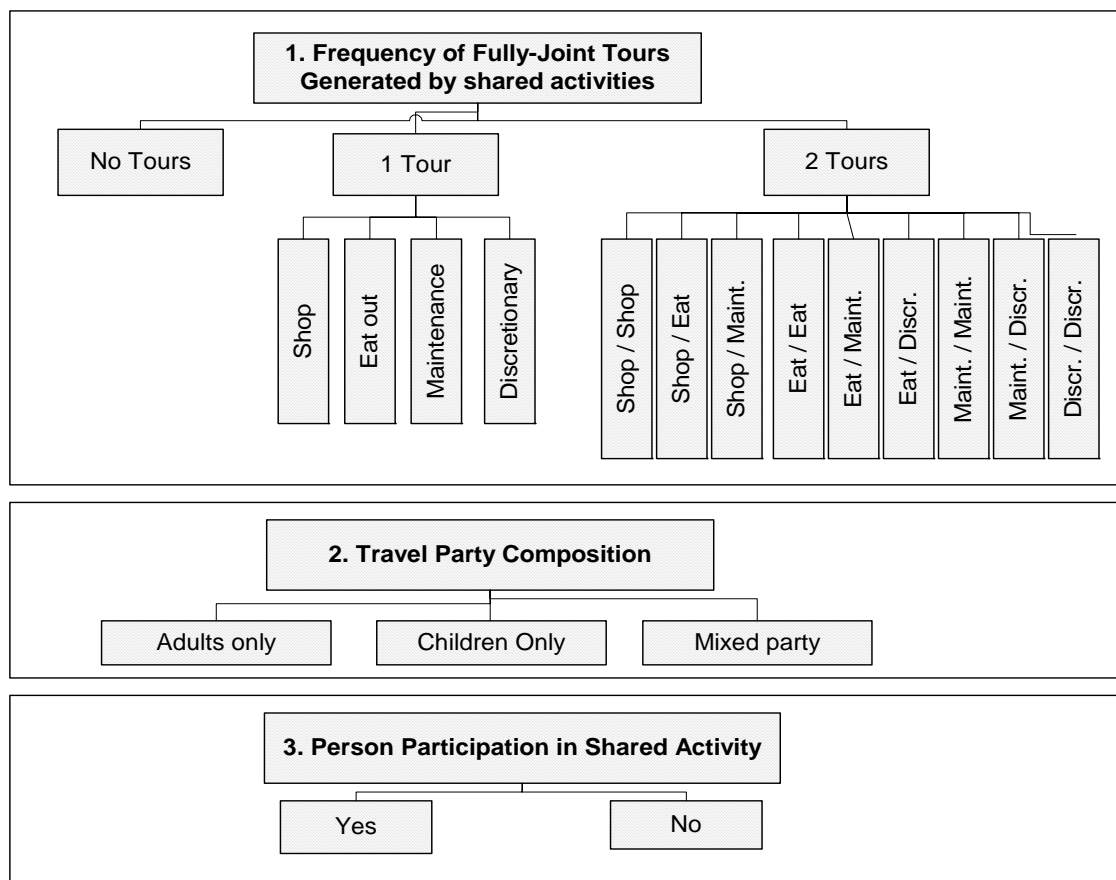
1. Frequency of Fully-Joint Tours Generated by shared activities

No Tours

1 Tour

2 Tours

Shop

Eat out

Maintenance

Discretionary

Shop / Shop

Shop / Eat

Shop / Maint.

Eat / Eat

Eat / Maint.

Eat / Discr.

Maint. / Maint.

Maint. / Discr.

Discr. / Discr.

2. Travel Party Composition

Adults only

Children Only

Mixed party

3. Person Participation in Shared Activity

Yes

No